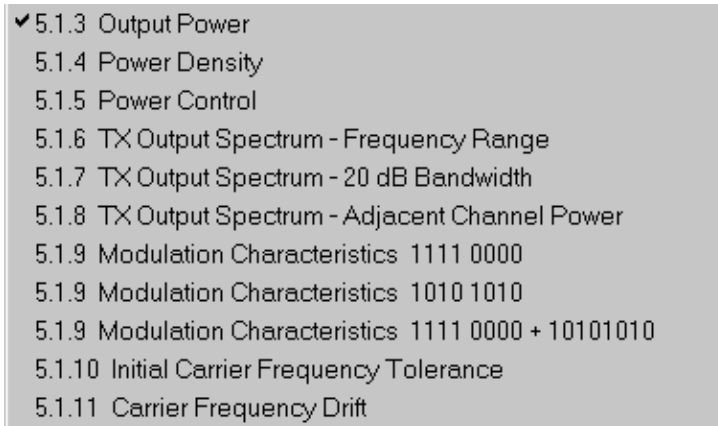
✔ 5.1.3 Output Power
5.1.4 Power Density
5.1.5 Power Control
5.1.6 TX Output Spectrum - Frequency Range
5.1.7 TX Output Spectrum - 20 dB Bandwidth
5.1.8 TX Output Spectrum - Adjacent Channel Power
5.1.9 Modulation Characteristics 1111 0000
5.1.9 Modulation Characteristics 1010 1010
5.1.9 Modulation Characteristics 1111 0000 + 10101010
5.1.10 Initial Carrier Frequency Tolerance
5.1.11 Carrier Frequency Drift